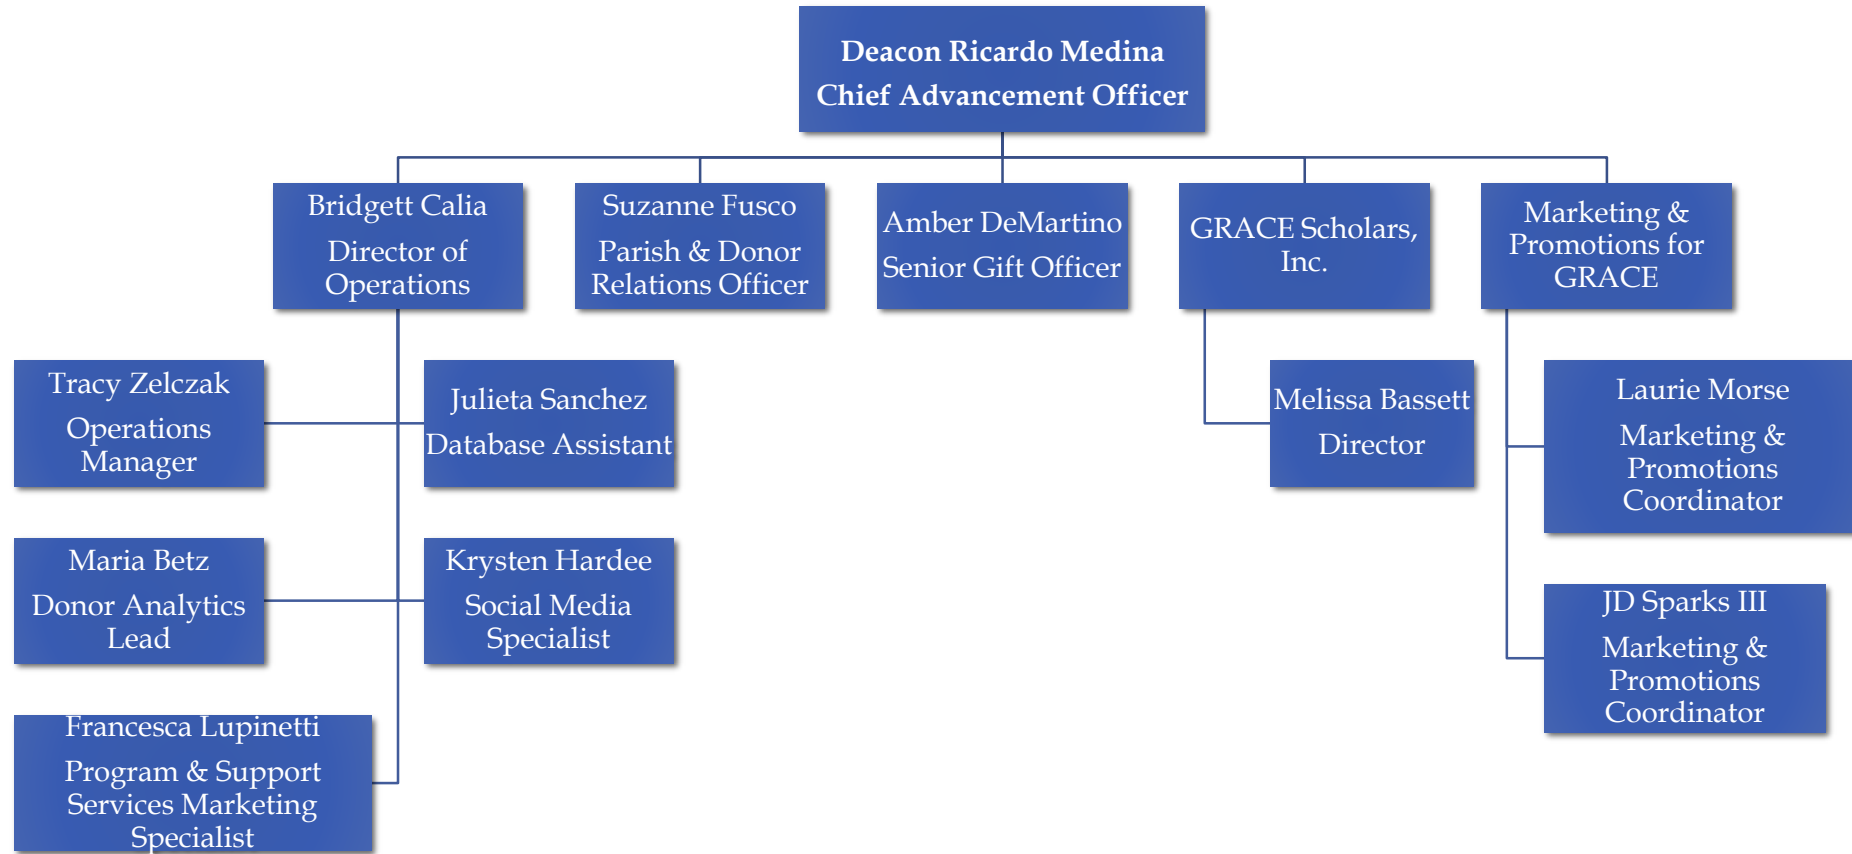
Deacon Ricardo Medina
Chief Advancement Officer

Bridgett Calia
Director of Operations

Suzanne Fusco
Parish & Donor Relations Officer

Amber DeMartino
Senior Gift Officer

GRACE Scholars, Inc.

Marketing & Promotions for GRACE

Tracy Zelczak
Operations Manager

Julieta Sanchez
Database Assistant

Melissa Bassett
Director

Laurie Morse
Marketing & Promotions Coordinator

Maria Betz
Donor Analytics Lead

Krysten Hardee
Social Media Specialist

JD Sparks III
Marketing & Promotions Coordinator

Francesca Lupinetti
Program & Support Services Marketing Specialist